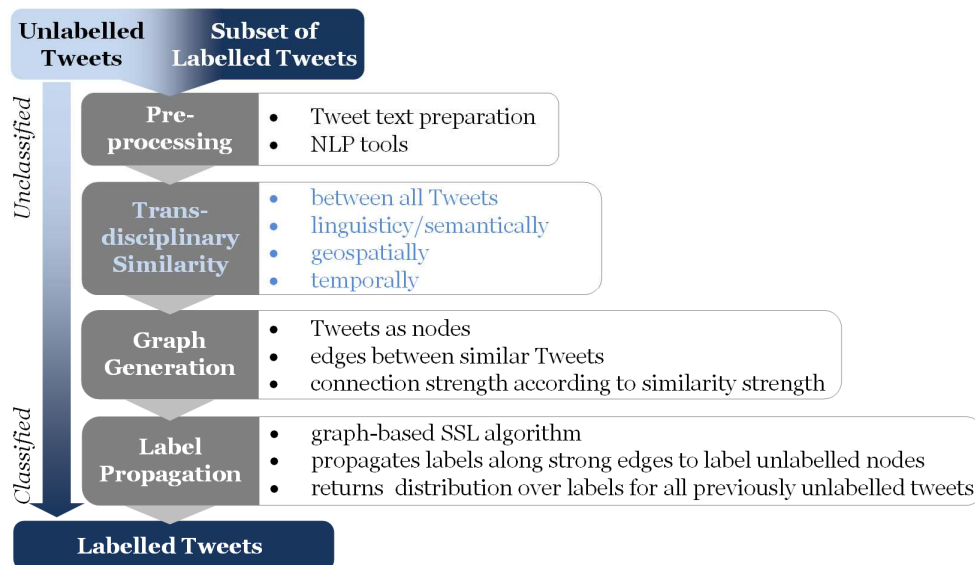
Unlabelled Tweets

Subset of Labelled Tweets

Unclassified

Classified

Pre-processing

- Tweet text preparation
- NLP tools

Trans-disciplinary Similarity

- between all Tweets
- linguisticy/semantically
- geospatially
- temporally

Graph Generation

- Tweets as nodes
- edges between similar Tweets
- connection strength according to similarity strength

Label Propagation

- graph-based SSL algorithm
- propagates labels along strong edges to label unlabelled nodes
- returns distribution over labels for all previously unlabelled tweets

Labelled Tweets